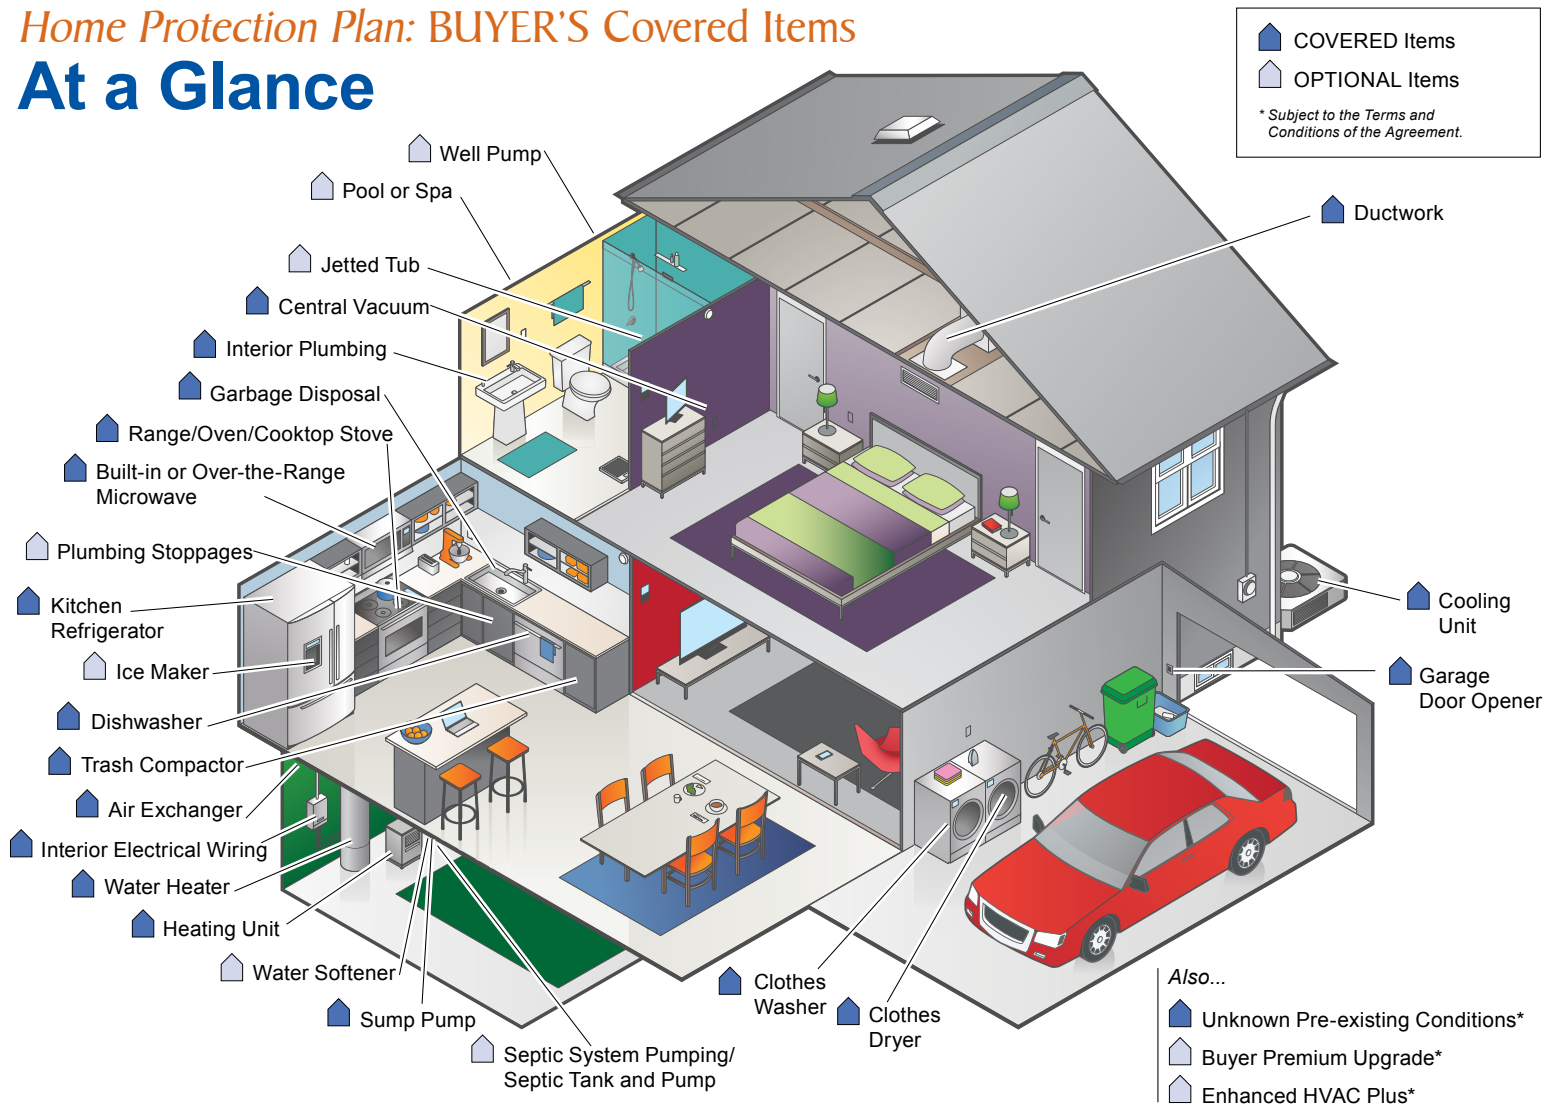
Home Protection Plan: BUYER'S Covered Items
At a Glance

COVERED Items
OPTIONAL Items
* Subject to the Terms and Conditions of the Agreement.

Well Pump
Pool or Spa
Jetted Tub
Central Vacuum
Interior Plumbing
Garbage Disposal
Range/Oven/Cooktop Stove
Built-in or Over-the-Range Microwave
Plumbing Stoppages
Kitchen Refrigerator
Ice Maker
Dishwasher
Trash Compactor
Air Exchanger
Interior Electrical Wiring
Water Heater
Heating Unit
Water Softener
Sump Pump
Septic System Pumping/ Septic Tank and Pump
Clothes Washer
Clothes Dryer
Ductwork
Cooling Unit
Garage Door Opener

Also...
Unknown Pre-existing Conditions*
Buyer Premium Upgrade*
Enhanced HVAC Plus*